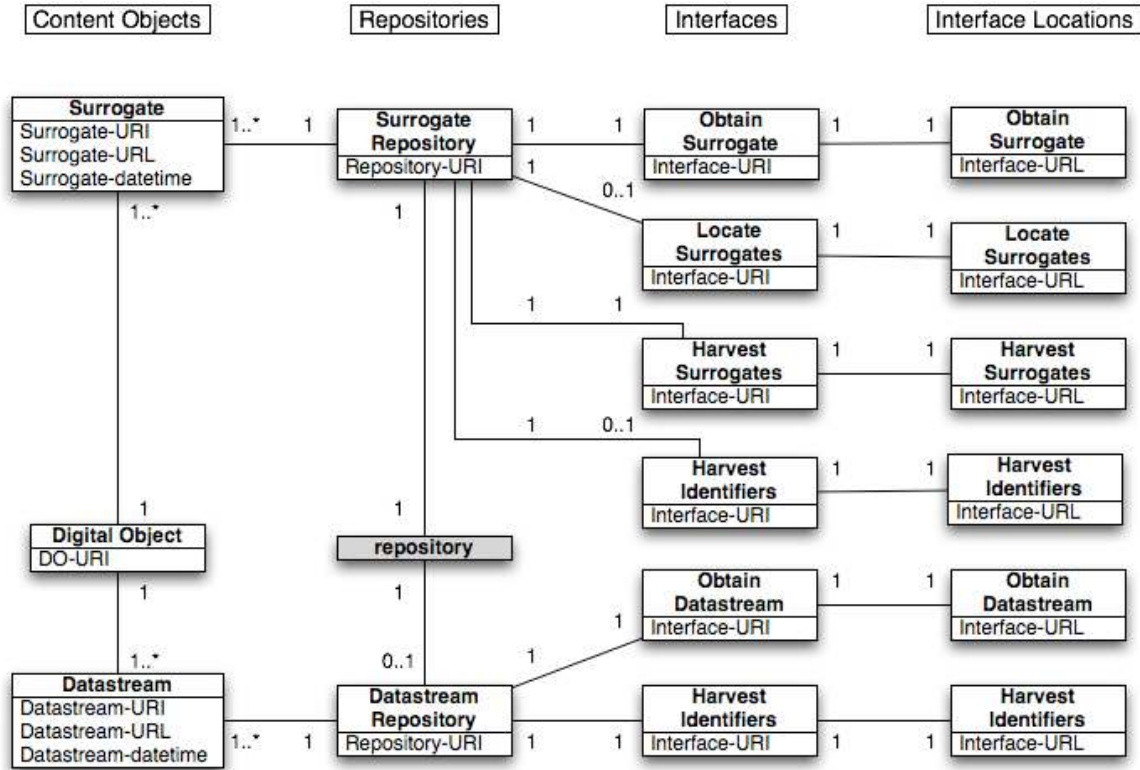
Content Objects

Repositories

Interfaces

Interface Locations

Surrogate
Surrogate-URI
Surrogate-URL
Surrogate-datetime

1..*

1

Surrogate Repository
Repository-URI

1

1

Obtain Surrogate
Interface-URI

1

1

Obtain Surrogate
Interface-URL

1

0..1

Locate Surrogates
Interface-URI

1

1

Locate Surrogates
Interface-URL

1..*

1

1

1

Harvest Surrogates
Interface-URI

1

1

Harvest Surrogates
Interface-URL

1

0..1

Harvest Identifiers
Interface-URI

1

1

Harvest Identifiers
Interface-URL

1

Digital Object
DO-URI

1

repository

1

1

Obtain Datastream
Interface-URI

1

1

Obtain Datastream
Interface-URL

1

1..*

0..1

1

Datastream
Datastream-URI
Datastream-URL
Datastream-datetime

1..*

1

Datastream Repository
Repository-URI

1

1

Harvest Identifiers
Interface-URI

1

1

Harvest Identifiers
Interface-URL